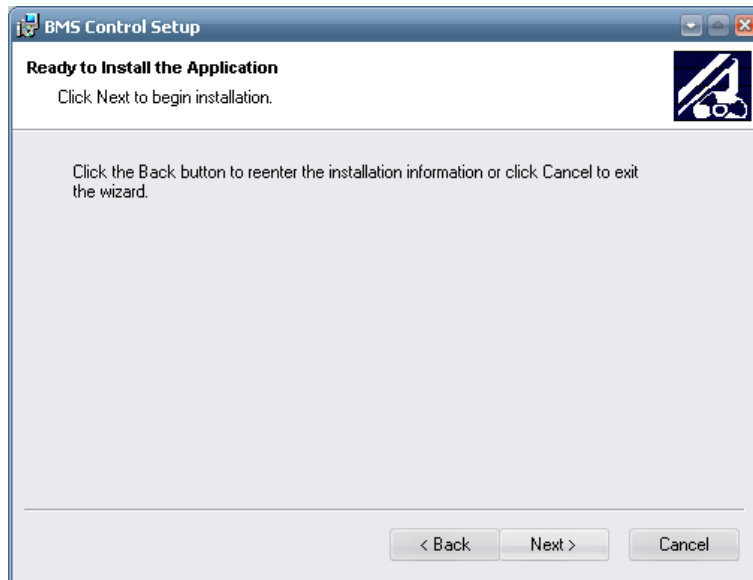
BMS Control Setup

Ready to Install the Application

Click Next to begin installation.

Click the Back button to reenter the installation information or click Cancel to exit the wizard.

< Back

Next >

Cancel